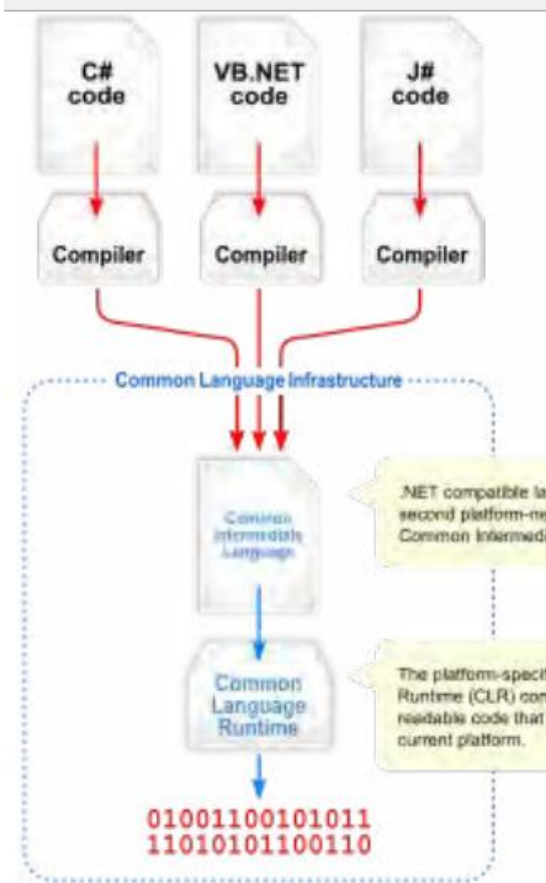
C# code

VB.NET code

J# code

Compiler

Compiler

Compiler

Common Language Infrastructure

Common Intermediate Language

.NET compatible la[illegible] second platform-ne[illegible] Common Intermedi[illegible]

Common Language Runtime

The platform-specifi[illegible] Runtime (CLR) com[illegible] readable code that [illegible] current platform.

01001100101011
11010101100110